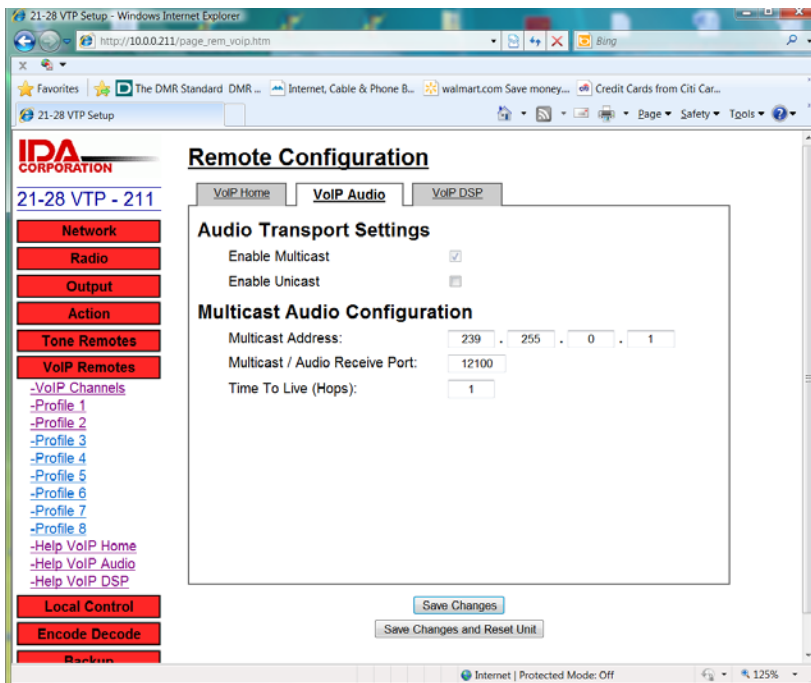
21-28 VTP Setup - Windows Internet Explorer

http://10.0.0.211/page_rem_voip.htm

Bing

Favorites | The DMR Standard DMR ... | Internet, Cable & Phone B... | walmart.com Save money... | Credit Cards from Citi Car...

21-28 VTP Setup

Page ▾ Safety ▾ Tools ▾

IDA CORPORATION

21-28 VTP - 211

Network

Radio

Output

Action

Tone Remotes

VoIP Remotes

-VoIP Channels
-Profile 1
-Profile 2
-Profile 3
-Profile 4
-Profile 5
-Profile 6
-Profile 7
-Profile 8
-Help VoIP Home
-Help VoIP Audio
-Help VoIP DSP

Local Control

Encode Decode

Backup

Remote Configuration

VoIP Home | VoIP Audio | VoIP DSP

Audio Transport Settings

Enable Multicast

Enable Unicast

Multicast Audio Configuration

Multicast Address: 239 . 255 . 0 . 1

Multicast / Audio Receive Port: 12100

Time To Live (Hops): 1

Save Changes

Save Changes and Reset Unit

Internet | Protected Mode: Off

125%